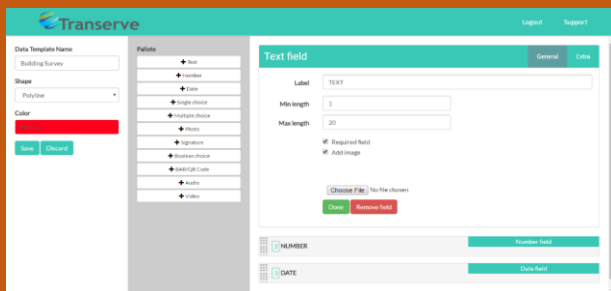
Transerve

Logout Support

Data Template Name

Building Survey

Shape

Polyline

Color

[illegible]

Save Discard

Palette

Text

Number

Date

Single choice

Multiple choice

Photo

Signature

Boolean choice

BAR/QR Code

Audio

Video

Text field

General Extra

Label TEXT

Min length 1

Max length 20

Required field

Add image

Choose File No file chosen

Done Remove field

NUMBER

Number field

DATE

Date field